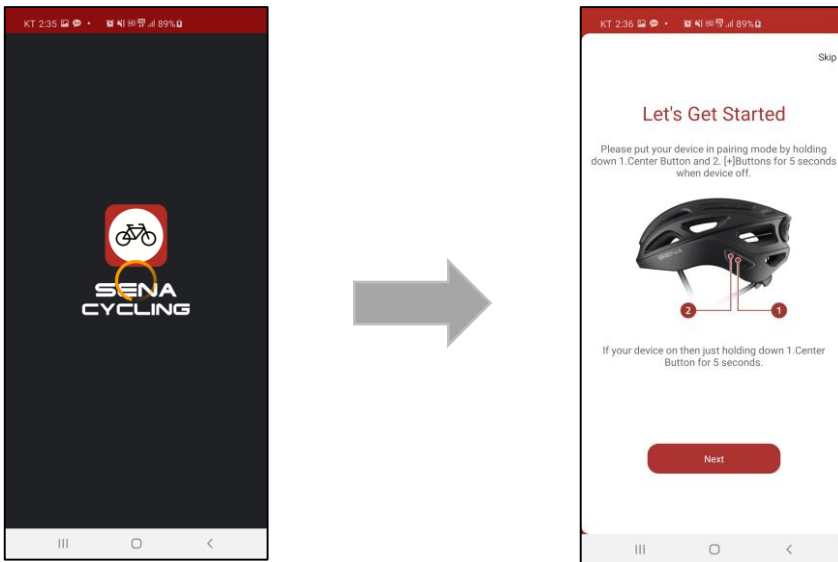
KT 2:35 89%

SENA
CYCLING

KT 2:36 89%

Skip

Let's Get Started

Please put your device in pairing mode by holding down 1.Center Button and 2. [+]Buttons for 5 seconds when device off.

SENA

2

1

If your device on then just holding down 1.Center Button for 5 seconds.

Next